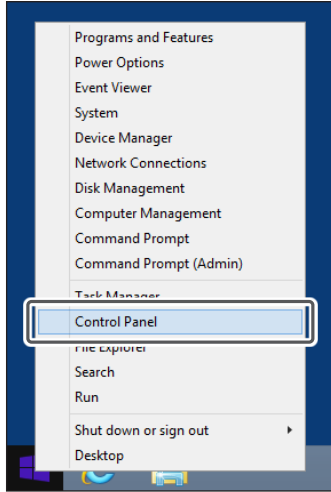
Programs and Features
Power Options
Event Viewer
System
Device Manager
Network Connections
Disk Management
Computer Management
Command Prompt
Command Prompt (Admin)
Task Manager
Control Panel
File Explorer
Search
Run
Shut down or sign out
Desktop